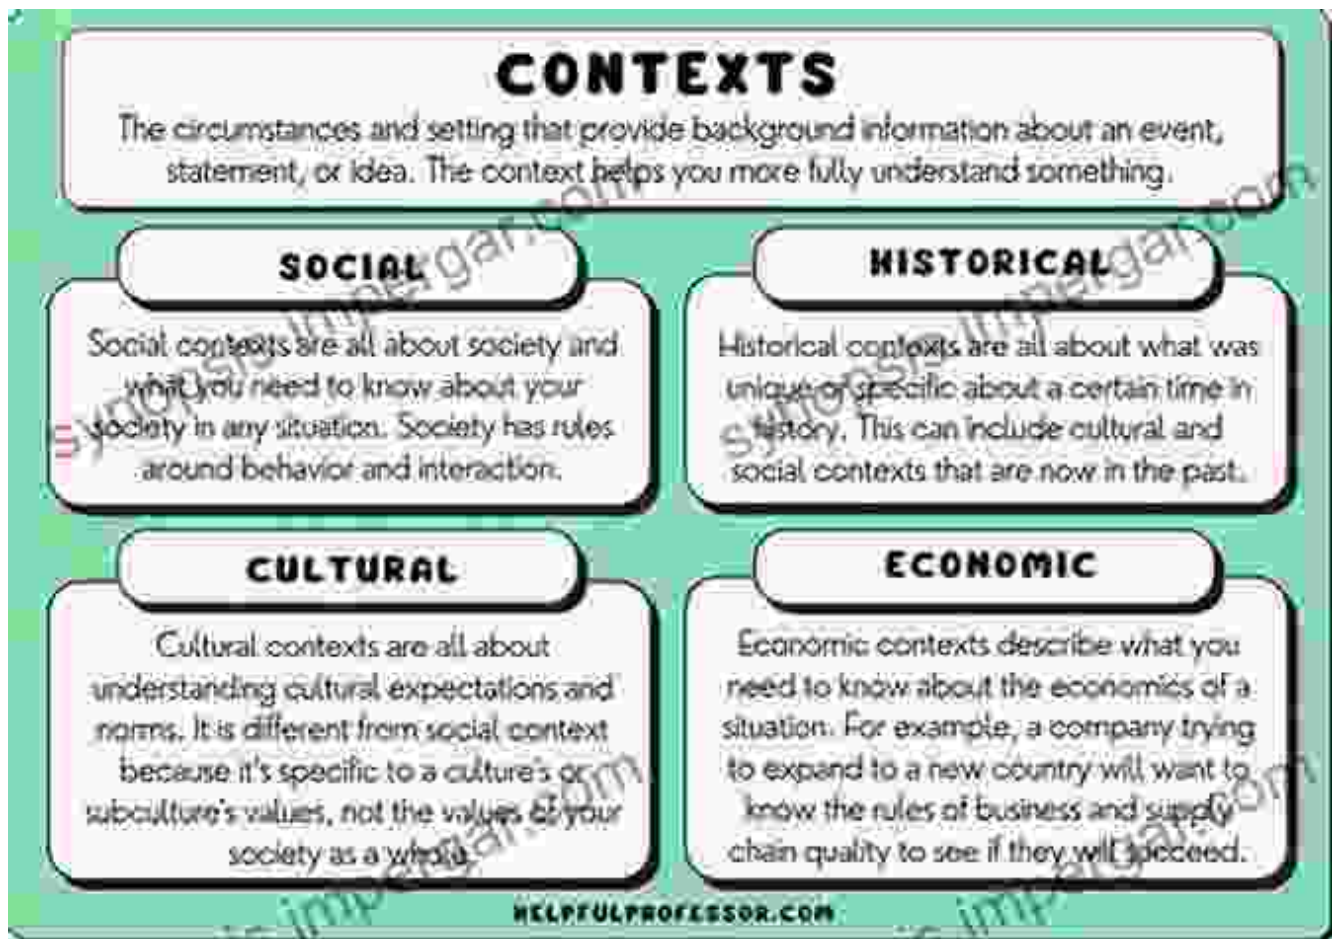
CONTEXTS

The circumstances and setting that provide background information about an event, statement, or idea. The context helps you more fully understand something.

SOCIAL

Social contexts are all about society and what you need to know about your society in any situation. Society has rules around behavior and interaction.

HISTORICAL

Historical contexts are all about what was unique or specific about a certain time in history. This can include cultural and social contexts that are now in the past.

CULTURAL

Cultural contexts are all about understanding cultural expectations and norms. It is different from social context because it's specific to a culture's or subculture's values, not the values of your society as a whole.

ECONOMIC

Economic contexts describe what you need to know about the economics of a situation. For example, a company trying to expand to a new country will want to know the rules of business and supply chain quality to see if they will succeed.

HELPFULPROFESSOR.COM

synopsis.impergar.com